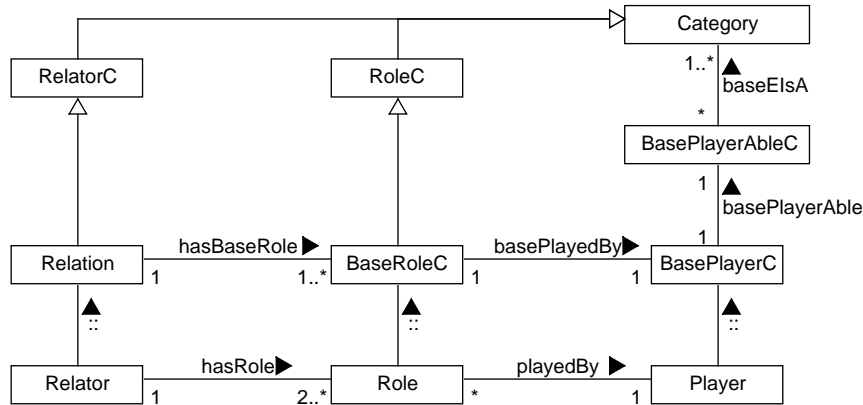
Category

RelatorC

RoleC

1..*
baseElsA
*

BasePlayerAbleC

1
basePlayerAble
1

Relation
1
hasBaseRole
1..*
BaseRoleC
1
basePlayedBy
1
BasePlayerC

::

::

::

Relator
1
hasRole
2..*
Role
*
playedBy
1
Player